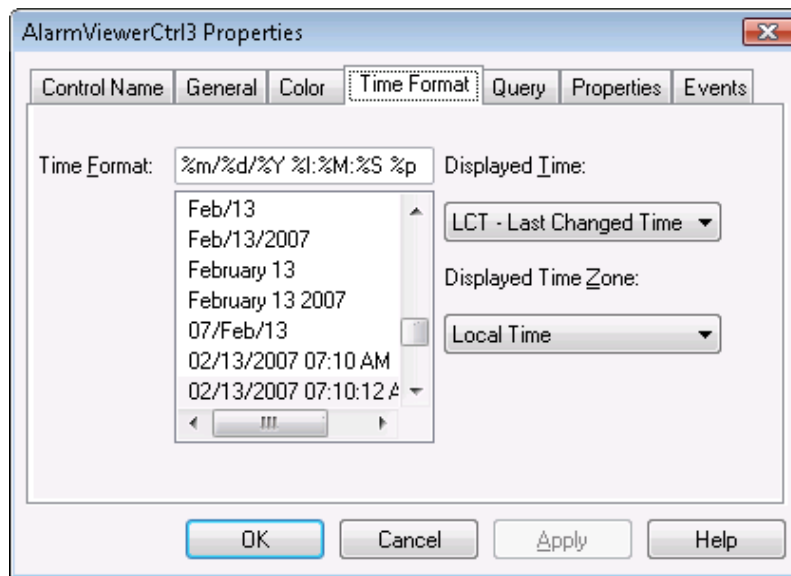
AlarmViewerCtrl3 Properties

Control Name | General | Color | Time Format | Query | Properties | Events

Time Format: %m/%d/%Y %I:%M:%S %p

Feb/13
Feb/13/2007
February 13
February 13 2007
07/Feb/13
02/13/2007 07:10 AM
02/13/2007 07:10:12 A

Displayed Time:
LCT - Last Changed Time

Displayed Time Zone:
Local Time

OK | Cancel | Apply | Help